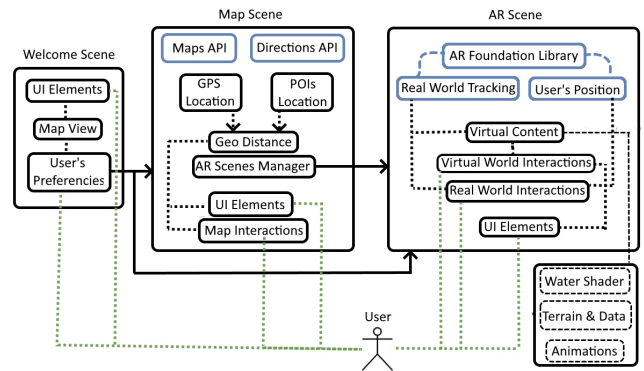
Welcome Scene

UI Elements

Map View

User's Preferencies

Map Scene

Maps API

Directions API

GPS Location

POIs Location

Geo Distance

AR Scenes Manager

UI Elements

Map Interactions

AR Scene

AR Foundation Library

Real World Tracking

User's Position

Virtual Content

Virtual World Interactions

Real World Interactions

UI Elements

Water Shader

Terrain & Data

Animations

User